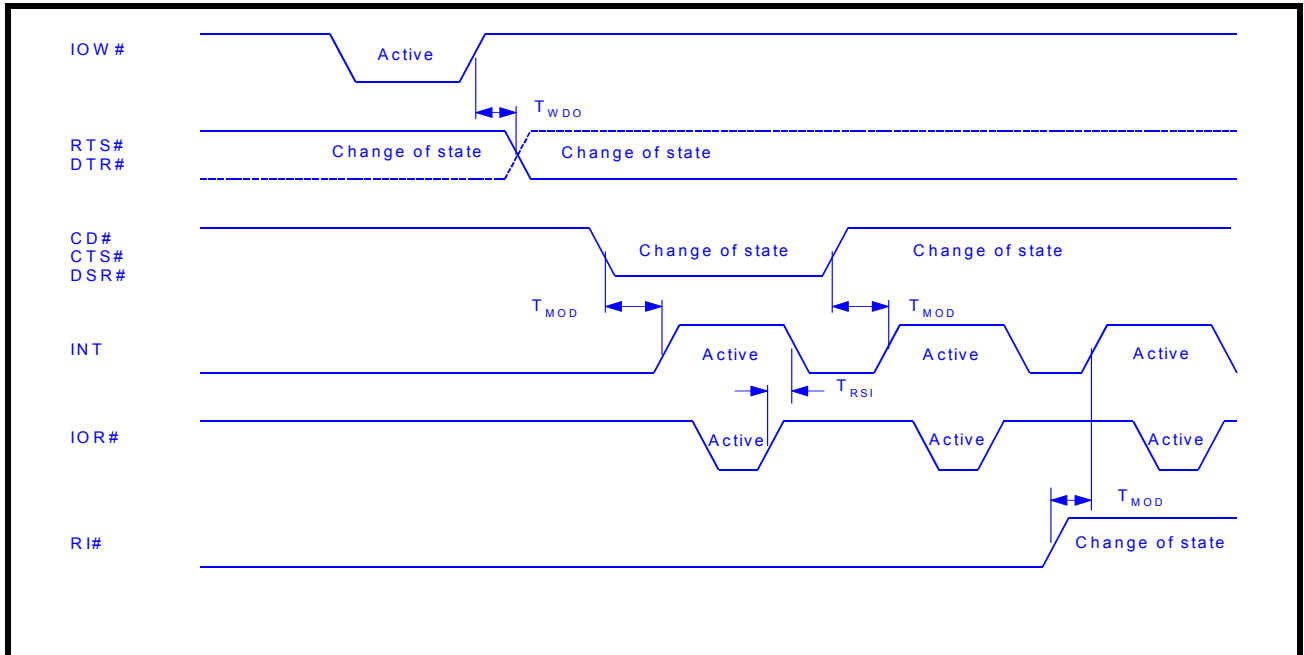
IOW#

Active

$T_{WDO}$

RTS#
DTR#

Change of state

Change of state

CD#
CTS#
DSR#

Change of state

Change of state

$T_{MOD}$

$T_{MOD}$

INT

Active

Active

Active

$T_{RSI}$

IOR#

Active

Active

Active

$T_{MOD}$

RI#

Change of state